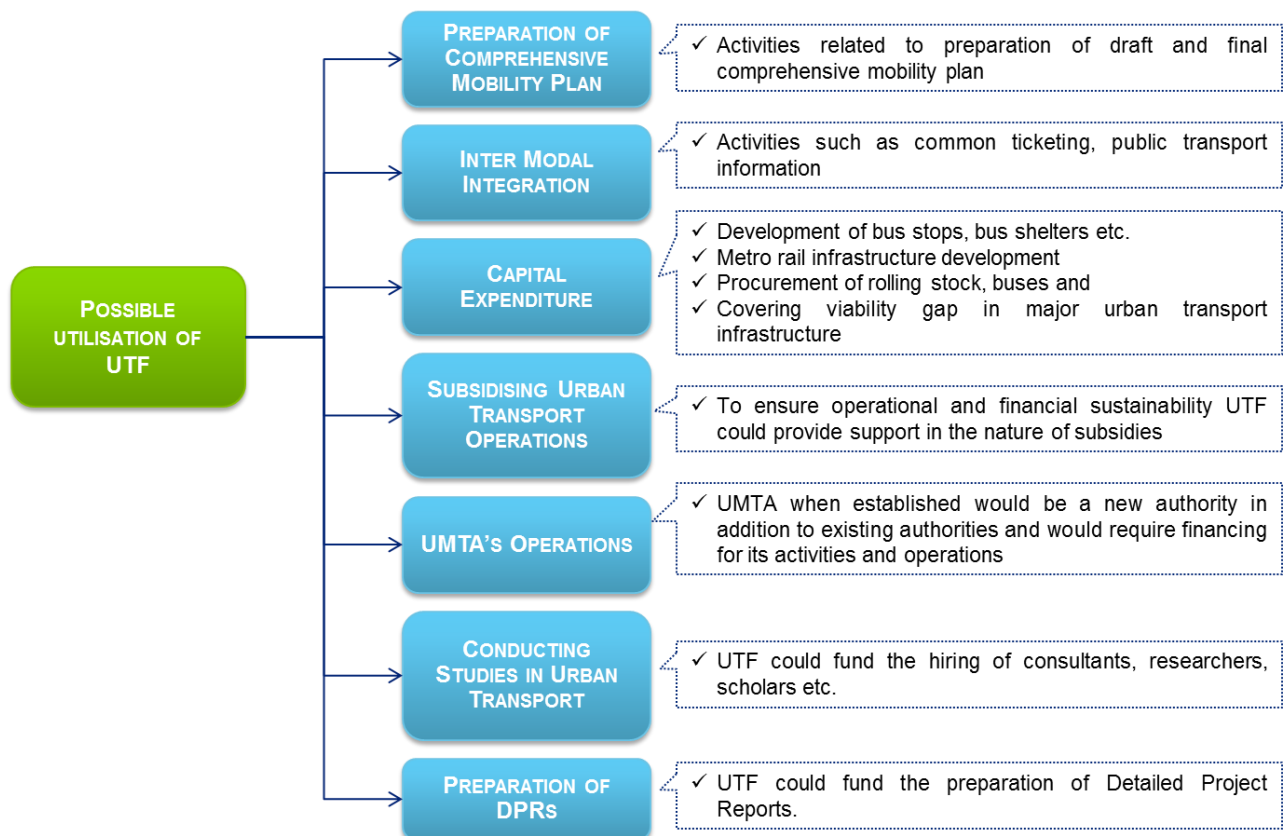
Possible utilisation of UTF

Preparation of Comprehensive Mobility Plan

✓ Activities related to preparation of draft and final comprehensive mobility plan

Inter Modal Integration

✓ Activities such as common ticketing, public transport information

Capital Expenditure

✓ Development of bus stops, bus shelters etc.
✓ Metro rail infrastructure development
✓ Procurement of rolling stock, buses and
✓ Covering viability gap in major urban transport infrastructure

Subsidising Urban Transport Operations

✓ To ensure operational and financial sustainability UTF could provide support in the nature of subsidies

UMTA's Operations

✓ UMTA when established would be a new authority in addition to existing authorities and would require financing for its activities and operations

Conducting Studies in Urban Transport

✓ UTF could fund the hiring of consultants, researchers, scholars etc.

Preparation of DPRs

✓ UTF could fund the preparation of Detailed Project Reports.